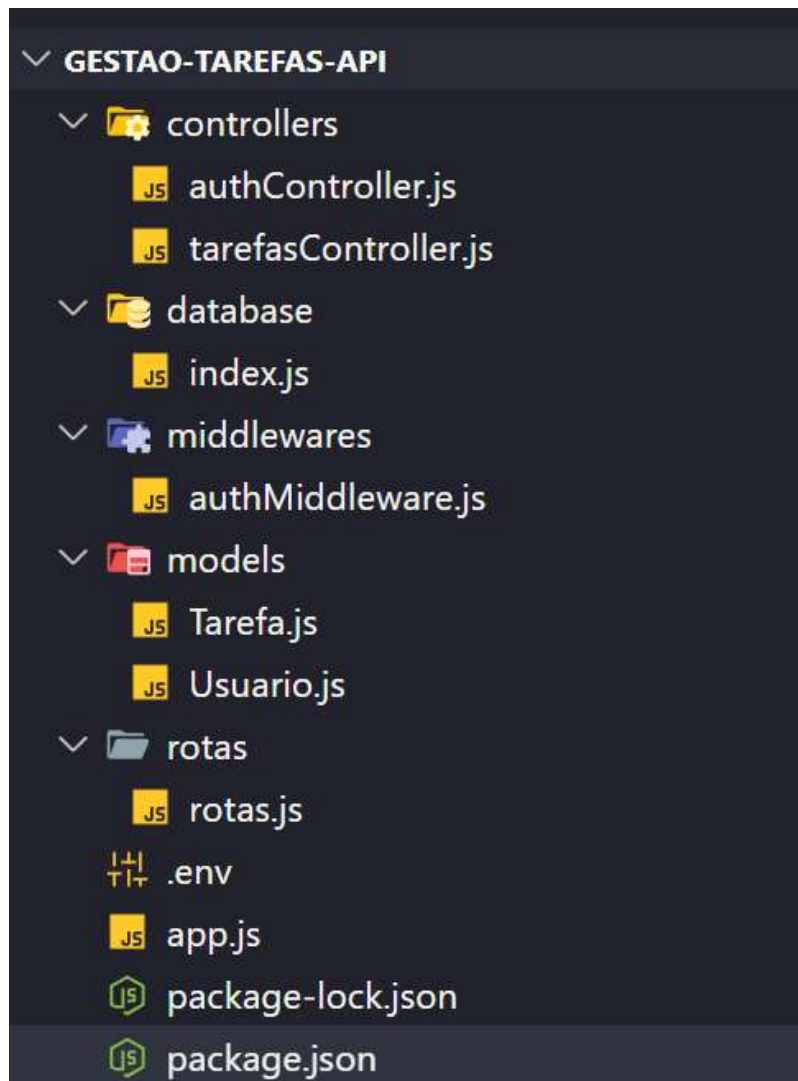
GESTAO-TAREFAS-API
controllers
JS authController.js
JS tarefasController.js
database
JS index.js
middlewares
JS authMiddleware.js
models
JS Tarefa.js
JS Usuario.js
rotas
JS rotas.js
.env
JS app.js
package-lock.json
package.json